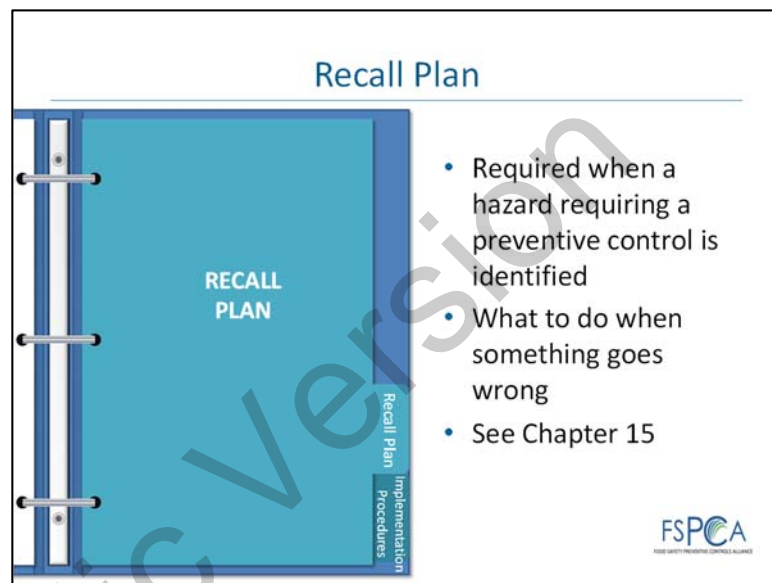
Recall Plan

RECALL PLAN

Recall Plan

Implementation Procedures

• Required when a hazard requiring a preventive control is identified
• What to do when something goes wrong
• See Chapter 15

FSPCA
FOOD SAFETY PREVENTIVE CONTROLS ALLIANCE

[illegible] Version